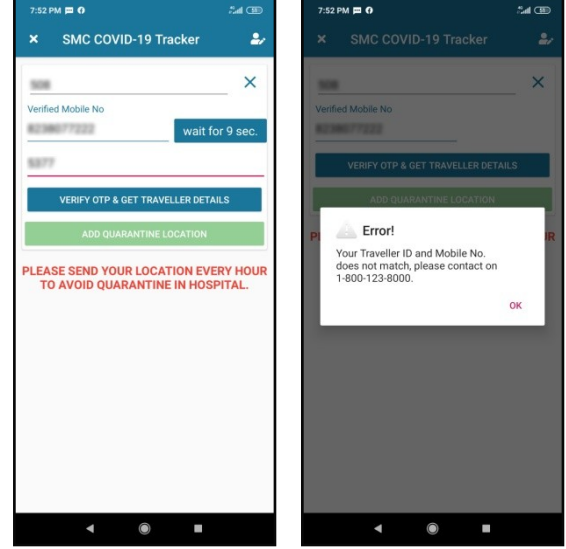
7:52 PM

× SMC COVID-19 Tracker

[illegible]

×

Verified Mobile No

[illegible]

wait for 9 sec.

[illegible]

VERIFY OTP & GET TRAVELLER DETAILS

ADD QUARANTINE LOCATION

PLEASE SEND YOUR LOCATION EVERY HOUR TO AVOID QUARANTINE IN HOSPITAL.

7:52 PM

× SMC COVID-19 Tracker

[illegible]

×

Verified Mobile No

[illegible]

VERIFY OTP & GET TRAVELLER DETAILS

ADD QUARANTINE LOCATION

PL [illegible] UR

Error!

Your Traveller ID and Mobile No. does not match, please contact on 1-800-123-8000.

OK